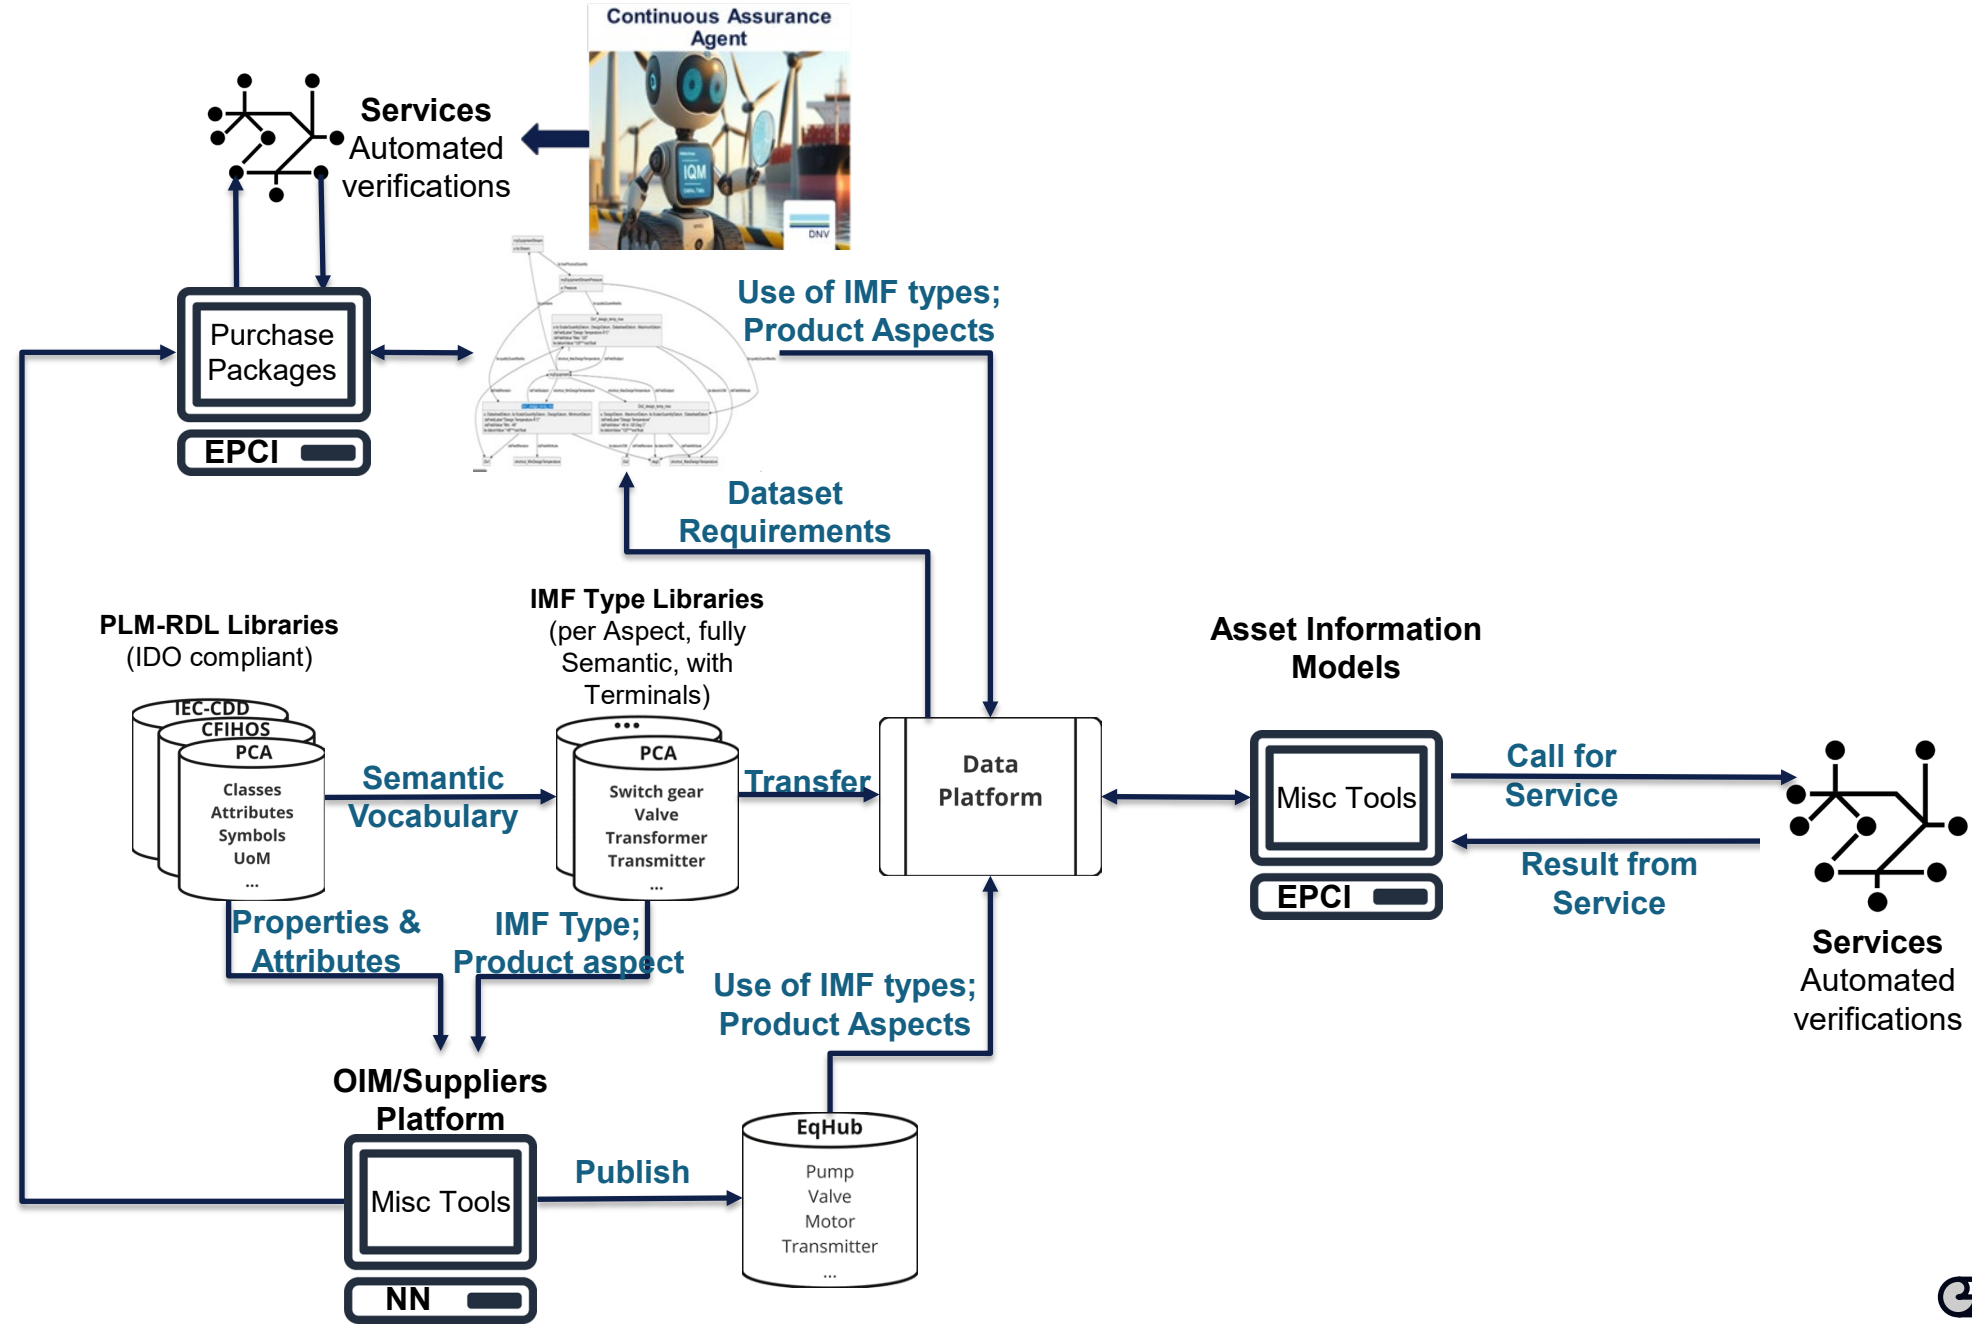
Continuous Assurance Agent

IQM

DNV

Services
Automated verifications

Purchase Packages

EPCI

Use of IMF types; Product Aspects

Dataset Requirements

PLM-RDL Libraries
(IDO compliant)

IEC-CDD
CFIHOS
PCA
Classes
Attributes
Symbols
UoM
...

Semantic Vocabulary

IMF Type Libraries
(per Aspect, fully Semantic, with Terminals)

•••
PCA
Switch gear
Valve
Transformer
Transmitter
...

Transfer

Data Platform

Asset Information Models

Misc Tools

EPCI

Call for Service

Result from Service

Services
Automated verifications

Properties & Attributes

IMF Type; Product aspect

Use of IMF types; Product Aspects

OIM/Suppliers Platform

Misc Tools

NN

Publish

EqHub
Pump
Valve
Motor
Transmitter
...